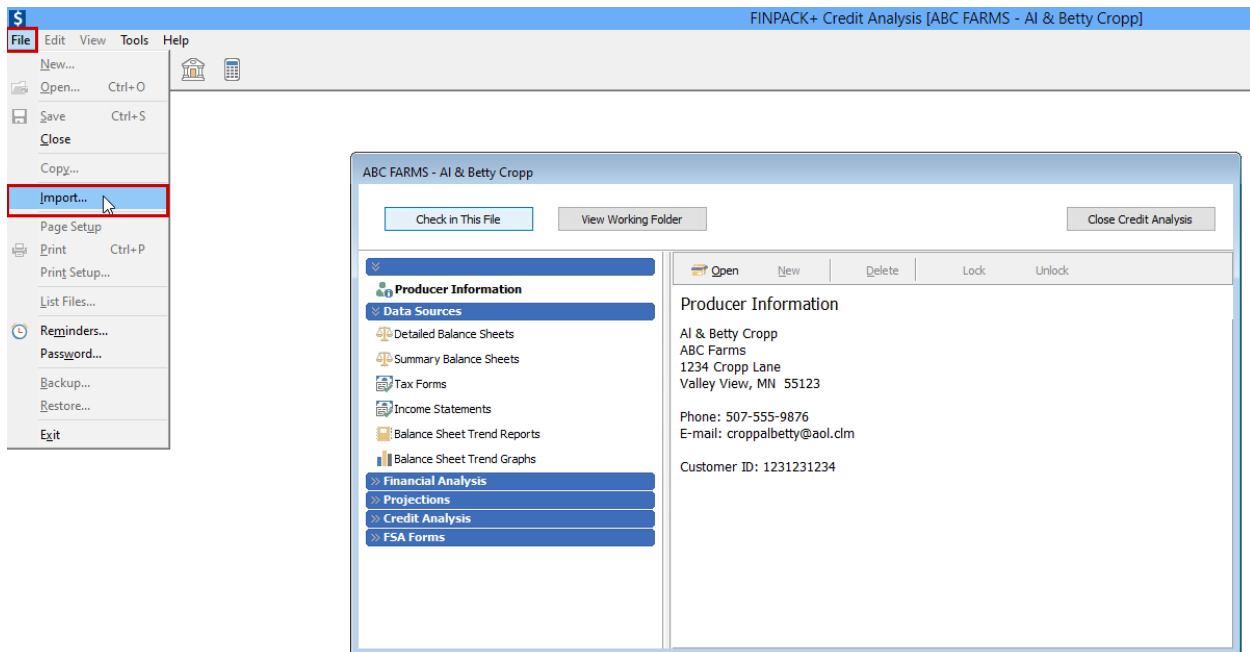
FINPACK+ Credit Analysis [ABC FARMS - Al & Betty Cropp]

File Edit View Tools Help

New...
Open... Ctrl+O
Save Ctrl+S
Close
Copy...
Import...
Page Setup
Print Ctrl+P
Print Setup...
List Files...
Reminders...
Password...
Backup...
Restore...
Exit

ABC FARMS - Al & Betty Cropp

Check in This File
View Working Folder
Close Credit Analysis

Producer Information
Data Sources
Detailed Balance Sheets
Summary Balance Sheets
Tax Forms
Income Statements
Balance Sheet Trend Reports
Balance Sheet Trend Graphs
Financial Analysis
Projections
Credit Analysis
FSA Forms

Open New Delete Lock Unlock

Producer Information

Al & Betty Cropp
ABC Farms
1234 Cropp Lane
Valley View, MN 55123

Phone: 507-555-9876
E-mail: croppalbetty@aol.clm

Customer ID: 1231231234